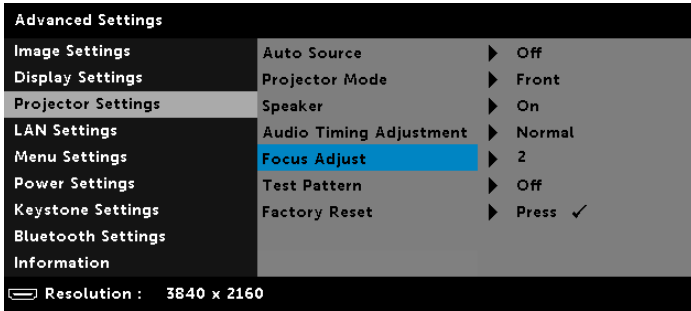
Advanced Settings

Image Settings
Display Settings
Projector Settings
LAN Settings
Menu Settings
Power Settings
Keystone Settings
Bluetooth Settings
Information

| | |
|---|---|
| Auto Source | Off |
| Projector Mode | Front |
| Speaker | On |
| Audio Timing Adjustment | Normal |
| Focus Adjust | 2 |
| Test Pattern | Off |
| Factory Reset | Press ✓ |

Resolution : 3840 x 2160